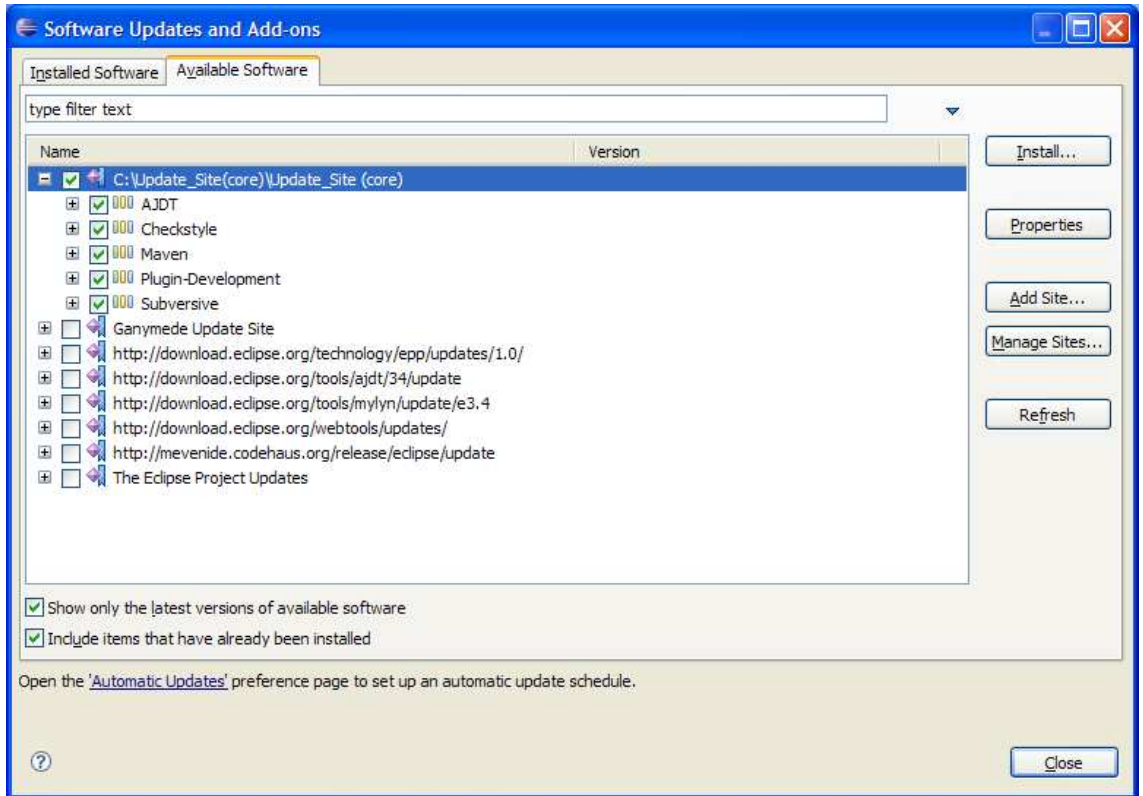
Software Updates and Add-ons

Installed Software | Available Software

type filter text

| Name | Version |
|---|---|
| C:\Update_Site(core)\Update_Site (core) | |
| AJDT | |
| Checkstyle | |
| Maven | |
| Plugin-Development | |
| Subversive | |
| Ganymede Update Site | |
| http://download.eclipse.org/technology/epp/updates/1.0/ | |
| http://download.eclipse.org/tools/ajdt/34/update | |
| http://download.eclipse.org/tools/mylyn/update/e3.4 | |
| http://download.eclipse.org/webtools/updates/ | |
| http://mevenide.codehaus.org/release/eclipse/update | |
| The Eclipse Project Updates | |

Install...

Properties

Add Site...

Manage Sites...

Refresh

Show only the latest versions of available software

Include items that have already been installed

Open the 'Automatic Updates' preference page to set up an automatic update schedule.

Close